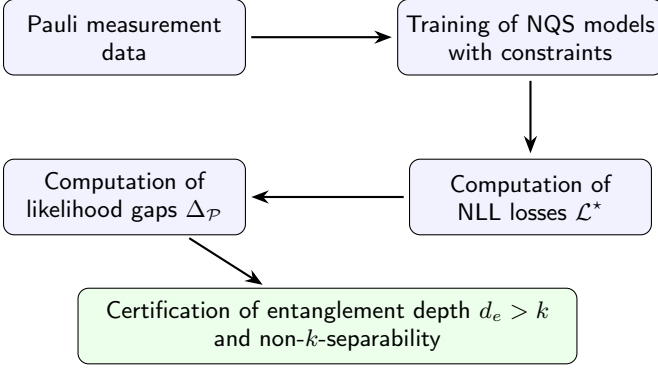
Pauli measurement data

Training of NQS models with constraints

Computation of NLL losses $\mathcal{L}^{\star}$

Computation of likelihood gaps $\Delta_{\mathcal{P}}$

Certification of entanglement depth $d_e > k$ and non-$k$-separability